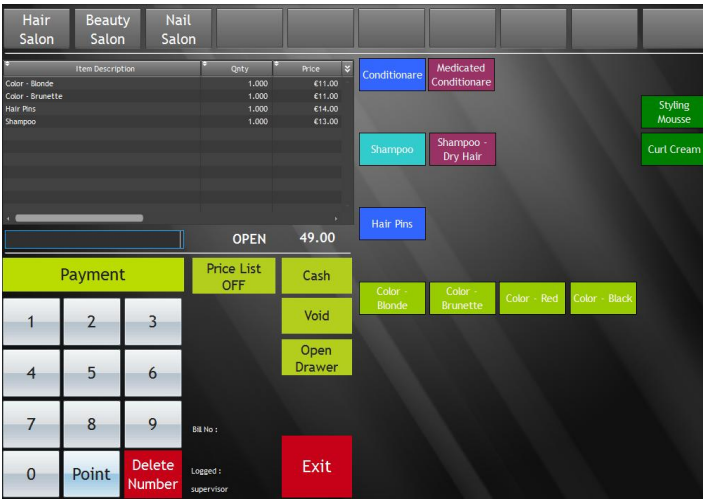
Hair Salon | Beauty Salon | Nail Salon

| Item Description | Qnty | Price |
|---|---|---|
| Color - Blonde | 1.000 | €11.00 |
| Color - Brunette | 1.000 | €11.00 |
| Hair Pins | 1.000 | €14.00 |
| Shampoo | 1.000 | €13.00 |

OPEN 49.00

Payment

Price List OFF

Cash

Void

Open Drawer

1 2 3
4 5 6
7 8 9
0 Point Delete Number

Bill No :

Logged : supervisor

Exit

Conditionare
Medicated Conditionare
Styling Mousse
Shampoo
Shampoo - Dry Hair
Curl Cream
Hair Pins
Color - Blonde
Color - Brunette
Color - Red
Color - Black